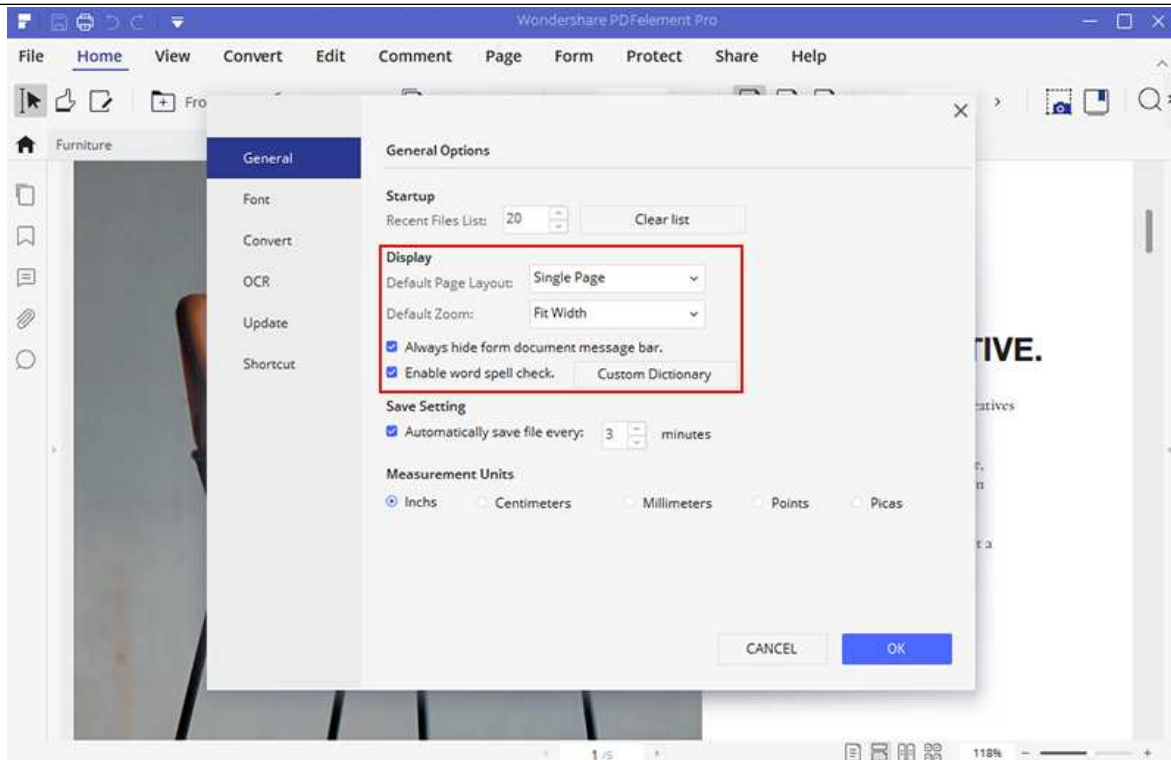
Wondershare PDFelement Pro

File Home View Convert Edit Comment Page Form Protect Share Help

Fro

Furniture

General
Font
Convert
OCR
Update
Shortcut

General Options

Startup
Recent Files List: 20 Clear list

Display
Default Page Layout: Single Page
Default Zoom: Fit Width
Always hide form document message bar.
Enable word spell check. Custom Dictionary

Save Setting
Automatically save file every: 3 minutes

Measurement Units
Inchs Centimeters Millimeters Points Picas

CANCEL OK

TIVE.

atives

1/5

118%